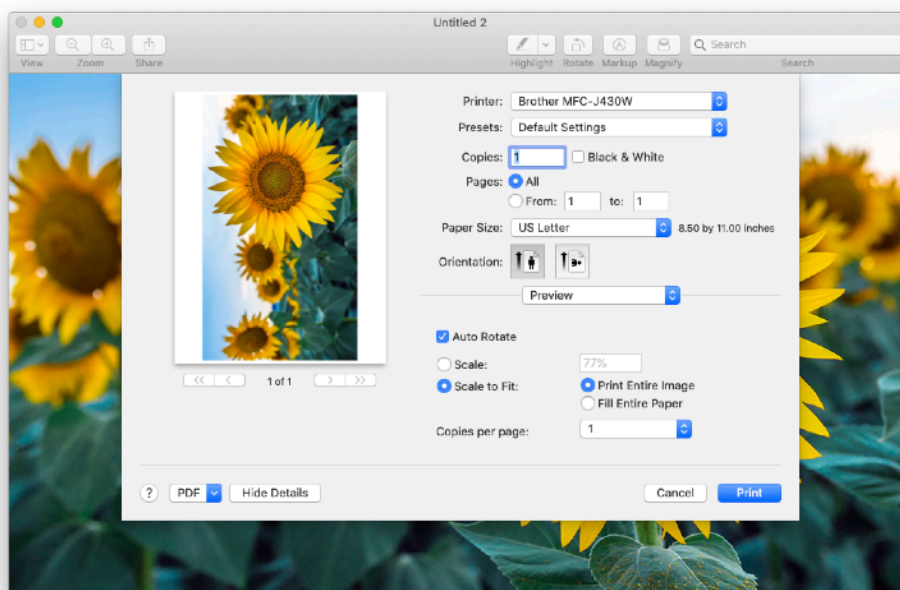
Untitled 2

View Zoom Share Highlight Rotate Markup Magnify Search

Search

1 of 1

Printer: Brother MFC-J430W

Presets: Default Settings

Copies: 1 Black & White

Pages: All

From: 1 to: 1

Paper Size: US Letter 8.50 by 11.00 inches

Orientation:

Preview

Auto Rotate

Scale: 77%

Scale to Fit: Print Entire Image

Fill Entire Paper

Copies per page: 1

?

PDF

Hide Details

Cancel

Print